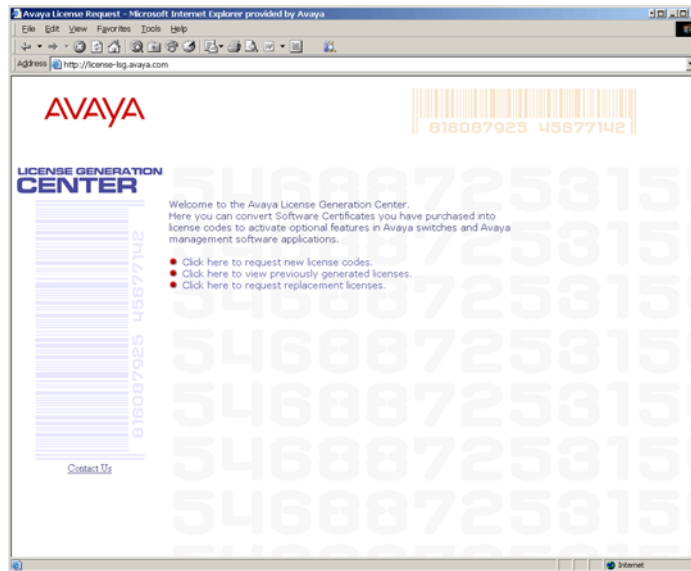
Avaya License Request - Microsoft Internet Explorer provided by Avaya

File Edit View Favorites Tools Help

Address http://license-lsg.avaya.com

AVAYA

816087925 45677142

LICENSE GENERATION CENTER

816087925 45677142

Welcome to the Avaya License Generation Center. Here you can convert Software Certificates you have purchased into license codes to activate optional features in Avaya switches and Avaya management software applications.

• Click here to request new license codes.
• Click here to view previously generated licenses.
• Click here to request replacement licenses.

Contact Us

Internet